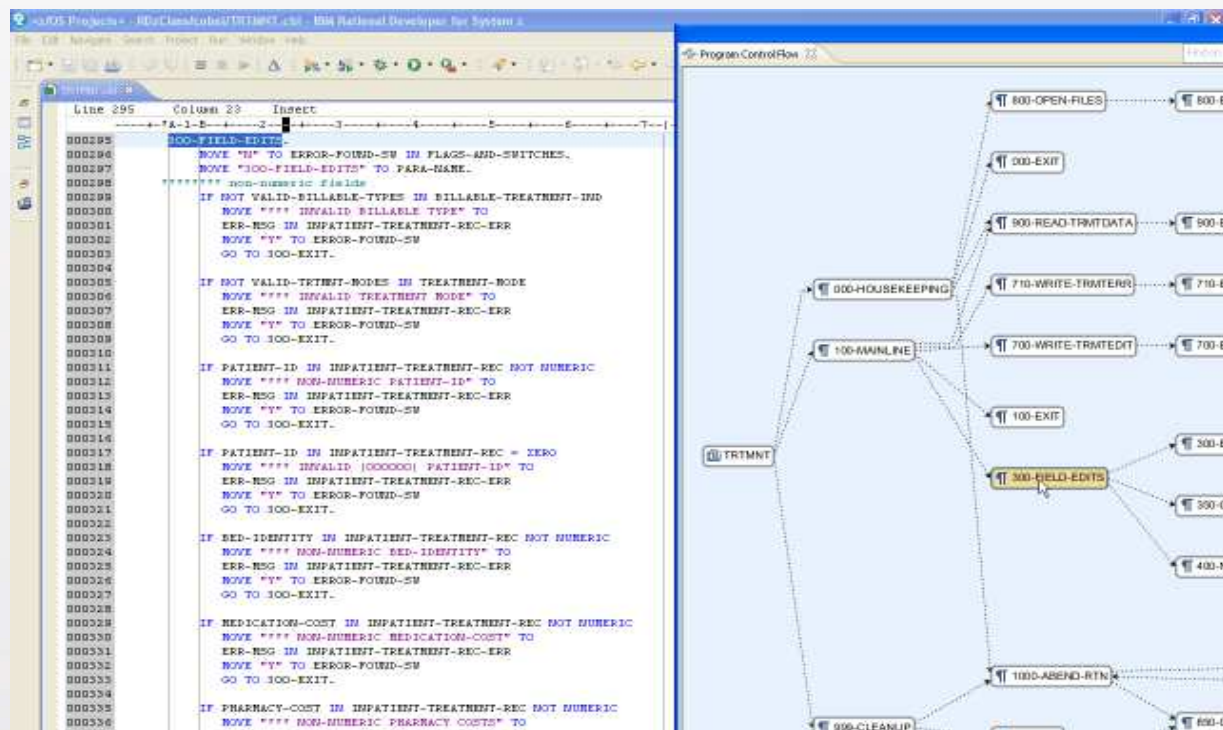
z/OS Projects - RDzClass/cobol/TRTMNT.cbl - IBM Rational Developer for System z

File Edit Navigate Search Project Run Window Help

TRTMNT.cbl

Line 295 Column 23 Insert

----+-*A-1-B-+----2----+----3----+----4----+----5----+----6----+----7--|

000295 300-FIELD-EDITS.
000296 MOVE "N" TO ERROR-FOUND-SW IN FLAGS-AND-SWITCHES.
000297 MOVE "300-FIELD-EDITS" TO PARA-NAME.
000298 ******** non-numeric fields
000299 IF NOT VALID-BILLABLE-TYPES IN BILLABLE-TREATMENT-IND
000300 MOVE "*** INVALID BILLABLE TYPE" TO
000301 ERR-MSG IN INPATIENT-TREATMENT-REC-ERR
000302 MOVE "Y" TO ERROR-FOUND-SW
000303 GO TO 300-EXIT.
000304
000305 IF NOT VALID-TRTMNT-MODES IN TREATMENT-MODE
000306 MOVE "*** INVALID TREATMENT MODE" TO
000307 ERR-MSG IN INPATIENT-TREATMENT-REC-ERR
000308 MOVE "Y" TO ERROR-FOUND-SW
000309 GO TO 300-EXIT.
000310
000311 IF PATIENT-ID IN INPATIENT-TREATMENT-REC NOT NUMERIC
000312 MOVE "*** NON-NUMERIC PATIENT-ID" TO
000313 ERR-MSG IN INPATIENT-TREATMENT-REC-ERR
000314 MOVE "Y" TO ERROR-FOUND-SW
000315 GO TO 300-EXIT.
000316
000317 IF PATIENT-ID IN INPATIENT-TREATMENT-REC = ZERO
000318 MOVE "*** INVALID (000000) PATIENT-ID" TO
000319 ERR-MSG IN INPATIENT-TREATMENT-REC-ERR
000320 MOVE "Y" TO ERROR-FOUND-SW
000321 GO TO 300-EXIT.
000322
000323 IF BED-IDENTITY IN INPATIENT-TREATMENT-REC NOT NUMERIC
000324 MOVE "*** NON-NUMERIC BED-IDENTITY" TO
000325 ERR-MSG IN INPATIENT-TREATMENT-REC-ERR
000326 MOVE "Y" TO ERROR-FOUND-SW
000327 GO TO 300-EXIT.
000328
000329 IF MEDICATION-COST IN INPATIENT-TREATMENT-REC NOT NUMERIC
000330 MOVE "*** NON-NUMERIC MEDICATION-COST" TO
000331 ERR-MSG IN INPATIENT-TREATMENT-REC-ERR
000332 MOVE "Y" TO ERROR-FOUND-SW
000333 GO TO 300-EXIT.
000334
000335 IF PHARMACY-COST IN INPATIENT-TREATMENT-REC NOT NUMERIC
000336 MOVE "*** NON-NUMERIC PHARMACY COSTS" TO

Program Control Flow

800-OPEN-FILES
800-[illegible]
000-EXIT
900-READ-TRMTDATA
900-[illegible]
000-HOUSEKEEPING
710-WRITE-TRMTERR
710-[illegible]
100-MAINLINE
700-WRITE-TRMTEDIT
700-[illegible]
100-EXIT
TRTMNT
300-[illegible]
300-FIELD-EDITS
350-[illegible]
400-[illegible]
1000-ABEND-RTN
999-CLEANUP
850-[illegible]